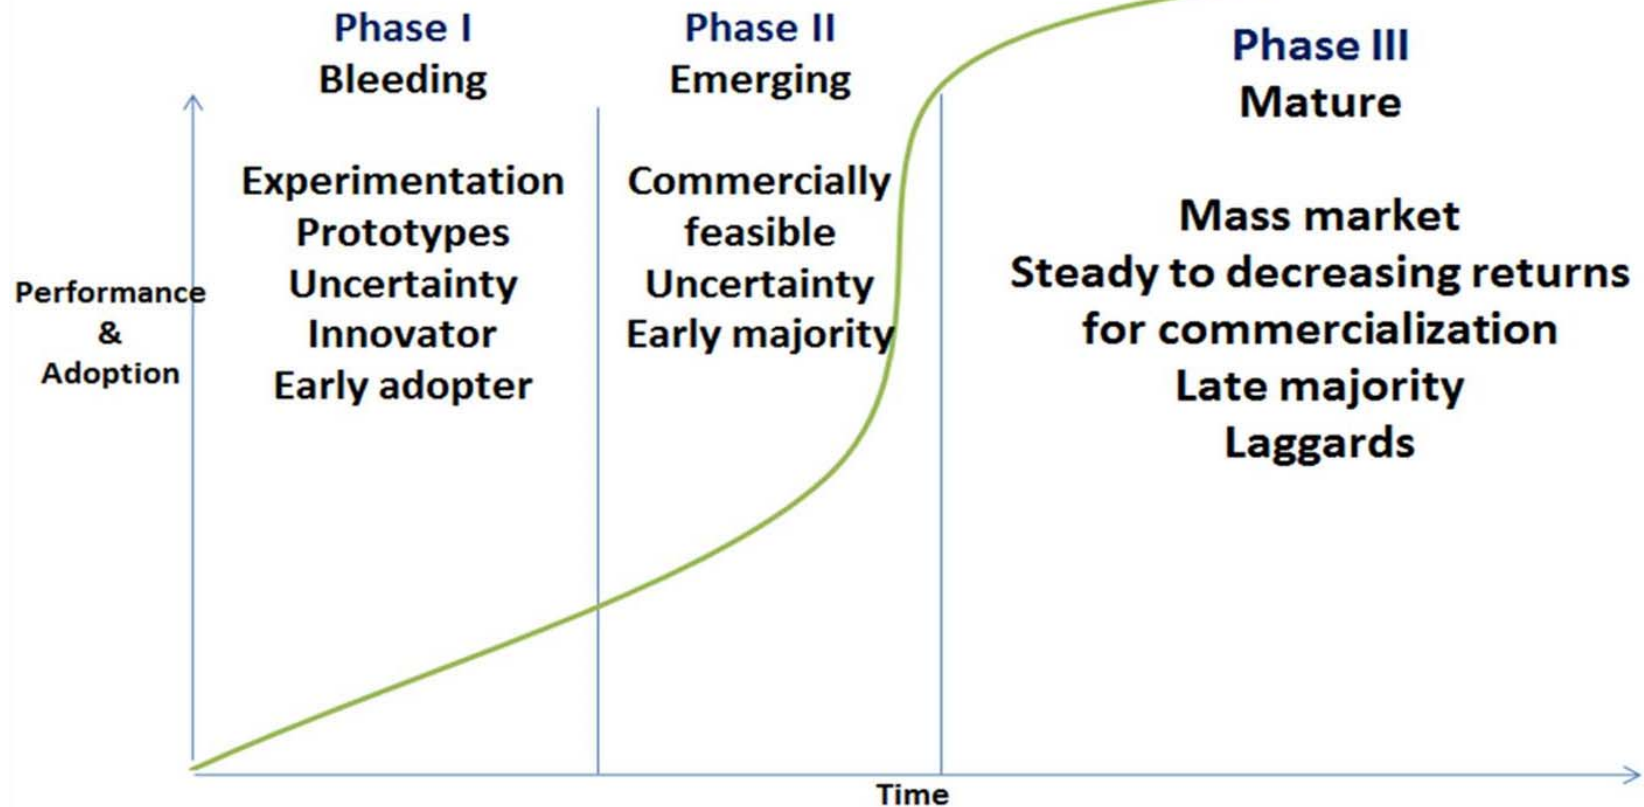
Phase I
Bleeding

Experimentation
Prototypes
Uncertainty
Innovator
Early adopter

Phase II
Emerging

Commercially feasible
Uncertainty
Early majority

Phase III
Mature

Mass market
Steady to decreasing returns for commercialization
Late majority
Laggards

Performance & Adoption

Time